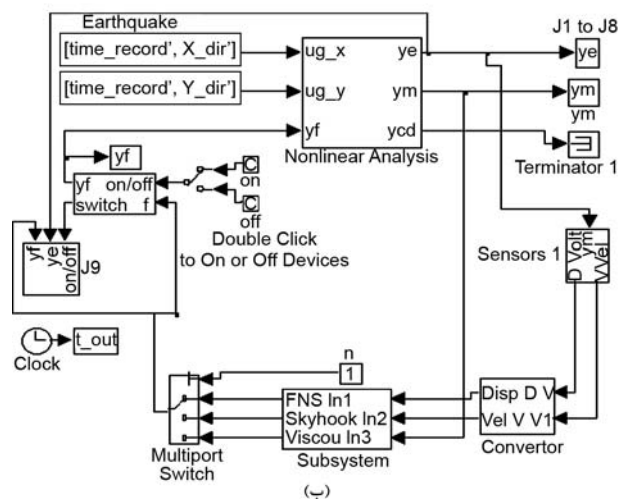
Earthquake
[time_record', X_dir']
[time_record', Y_dir']
ug_x
ug_y
yf
ye
ym
ycd
Nonlinear Analysis
J1 to J8
ye
ym
ym
Terminator 1
yf
yf on/off
switch f
C
on
C
off
Double Click
to On or Off Devices
yf
ye
on/off
J9
Sensors 1
D Volt
ym
V Vel
Clock
t_out
n
1
FNS In1
Skyhook In2
Viscou In3
Subsystem
Disp D V
Vel V V1
Convertor
Multiport
Switch
(ب)